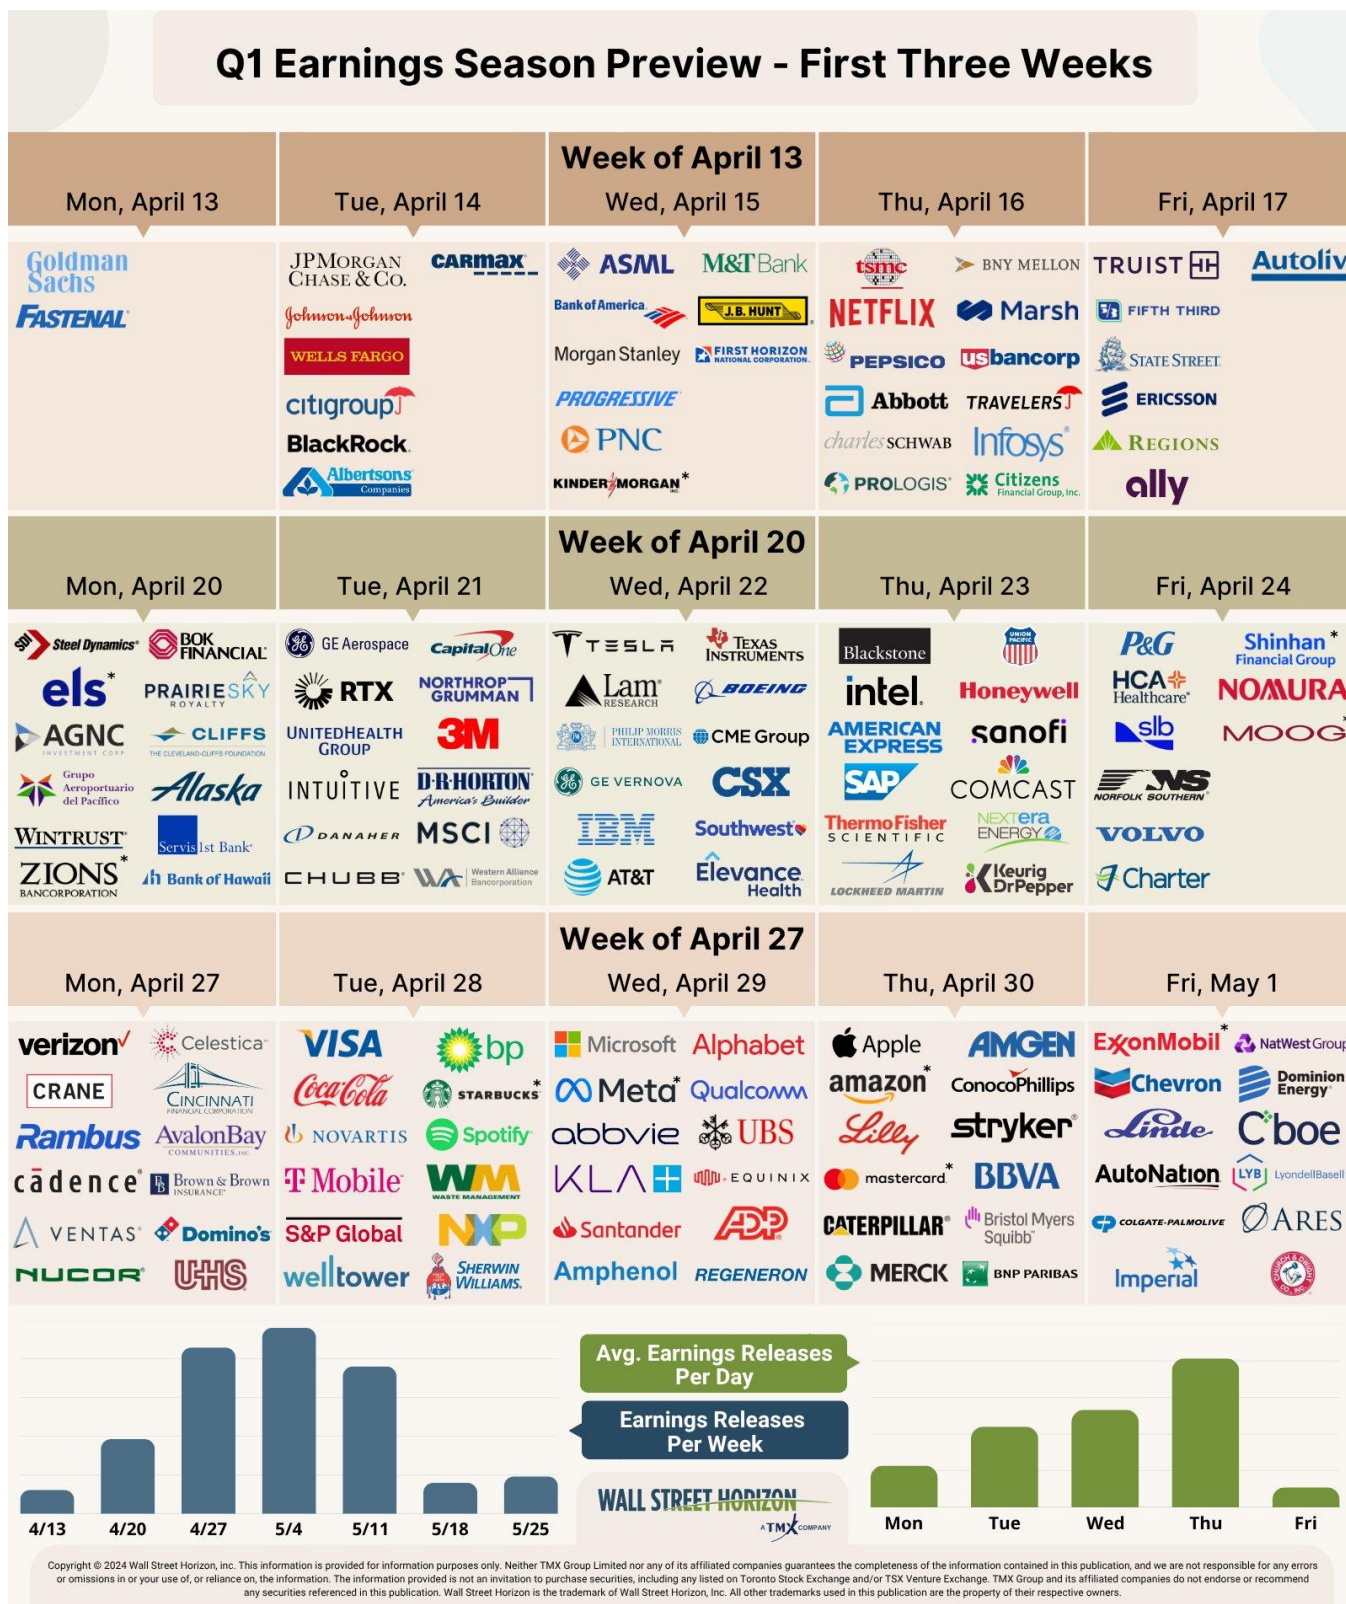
Q1 Earnings Season Preview - First Three Weeks

Week of April 13

| Mon, April 13 | Tue, April 14 | Wed, April 15 | Thu, April 16 | Fri, April 17 |
|---|---|---|---|---|
| Goldman Sachs | JPMorgan Chase & Co. | ASML | tsmc | TRUIST |
| Fastenal | CarMax | M&T Bank | BNY MELLON | Autoliv |
| | Johnson & Johnson | Bank of America | NETFLIX | FIFTH THIRD |
| | WELLS FARGO | J.B. HUNT | Marsh | State Street |
| | citigroup | Morgan Stanley | PEPSICO | ERICSSON |
| | BlackRock | FIRST HORIZON NATIONAL CORPORATION | usbancorp | Regions |
| | Albertsons Companies | PROGRESSIVE | Abbott | ally |
| | | PNC | TRAVELERS | |
| | | KINDER MORGAN* | charles SCHWAB | |
| | | | Infosys | |
| | | | PROLOGIS | |
| | | | Citizens Financial Group, Inc. | |

Week of April 20

| Mon, April 20 | Tue, April 21 | Wed, April 22 | Thu, April 23 | Fri, April 24 |
|---|---|---|---|---|
| Steel Dynamics* | GE Aerospace | TESLA | Blackstone | P&G |
| BOK FINANCIAL | Capital One | Texas Instruments | UNION PACIFIC | Shinhan* Financial Group |
| els* | RTX | Lam Research | intel | HCA Healthcare |
| PRAIRIESKY ROYALTY | NORTHROP GRUMMAN | BOEING | Honeywell | NOMURA |
| AGNC INVESTMENT CORP | UNITEDHEALTH GROUP | PHILIP MORRIS INTERNATIONAL | AMERICAN EXPRESS | slb |
| CLIFFS THE CLEVELAND-CLIFFS FOUNDATION | 3M | CME Group | sanofi | MOOG |
| Grupo Aeroportuario del Pacifico | INTUITIVE | GE VERNOVA | SAP | NORFOLK SOUTHERN |
| Alaska | D.R.HORTON America's Builder | CSX | COMCAST | VOLVO |
| WINTRUST | MSCI | IBM | Thermo Fisher SCIENTIFIC | Charter |
| Servis 1st Bank | DANAHER | Southwest | NEXTera ENERGY | |
| ZIONS* BANCORPORATION | CHUBB | AT&T | LOCKHEED MARTIN | |
| Bank of Hawaii | Western Alliance Bancorporation | Elevance Health | Keurig DrPepper | |

Week of April 27

| Mon, April 27 | Tue, April 28 | Wed, April 29 | Thu, April 30 | Fri, May 1 |
|---|---|---|---|---|
| verizon | VISA | Microsoft | Apple | ExxonMobil* |
| Celestica | bp | Alphabet | AMGEN | NatWest Group |
| CRANE | Coca-Cola | Meta* | amazon* | Chevron |
| CINCINNATI FINANCIAL CORPORATION | STARBUCKS* | Qualcomm | ConocoPhillips | Dominion Energy |
| Rambus | NOVARTIS | abbvie | Lilly | Linde |
| AvalonBay COMMUNITIES, INC. | Spotify | UBS | stryker | Cboe |
| cadence | T Mobile | KLA | mastercard* | AutoNation |
| Brown & Brown INSURANCE | WM WASTE MANAGEMENT | EQUINIX | BBVA | LYB LyondellBasell |
| VENTAS | S&P Global | Santander | CATERPILLAR | COLGATE-PALMOLIVE |
| Domino's | NXP | ADP | Bristol Myers Squibb | ARES |
| NUCOR | UHS | Amphenol | MERCK | Imperial |
| | welltower | REGENERON | BNP PARIBAS | CHURCH & DWIGHT CO., INC. |
| | SHERWIN WILLIAMS. | | | |

Avg. Earnings Releases Per Day

Earnings Releases Per Week

4/13 4/20 4/27 5/4 5/11 5/18 5/25

WALL STREET HORIZON A TMX COMPANY

Mon Tue Wed Thu Fri

Copyright © 2024 Wall Street Horizon, Inc. This information is provided for information purposes only. Neither TMX Group Limited nor any of its affiliated companies guarantees the completeness of the information contained in this publication, and we are not responsible for any errors or omissions in or your use of, or reliance on, the information. The information provided is not an invitation to purchase securities, including any listed on Toronto Stock Exchange and/or TSX Venture Exchange. TMX Group and its affiliated companies do not endorse or recommend any securities referenced in this publication. Wall Street Horizon is the trademark of Wall Street Horizon, Inc. All other trademarks used in this publication are the property of their respective owners.